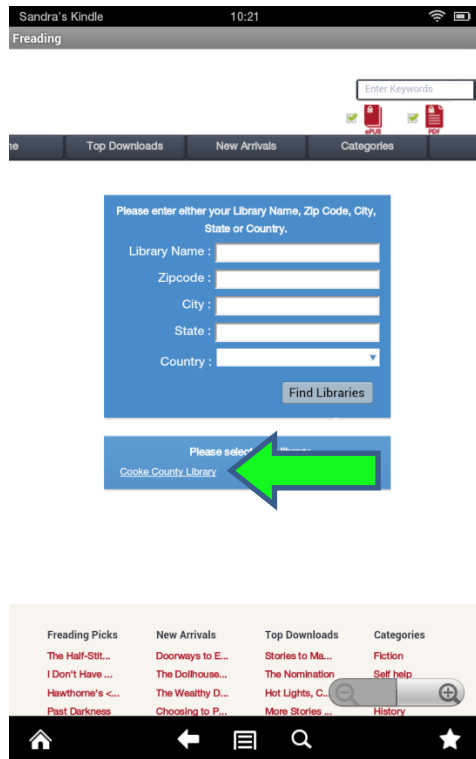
Sandra's Kindle 10:21

Freading

Enter Keywords

ePUB PDF

ne Top Downloads New Arrivals Categories

Please enter either your Library Name, Zip Code, City, State or Country.

Library Name :

Zipcode :

City :

State :

Country :

Find Libraries

Please select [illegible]

Cooke County Library

| Freading Picks | New Arrivals | Top Downloads | Categories |
|---|---|---|---|
| The Half-Stit... | Doorways to E... | Stories to Ma... | Fiction |
| I Don't Have ... | The Dollhouse... | The Nomination | Self help |
| Hawthorne's <... | The Wealthy D... | Hot Lights, C... | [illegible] |
| Past Darkness | Choosing to P... | More Stories ... | History |